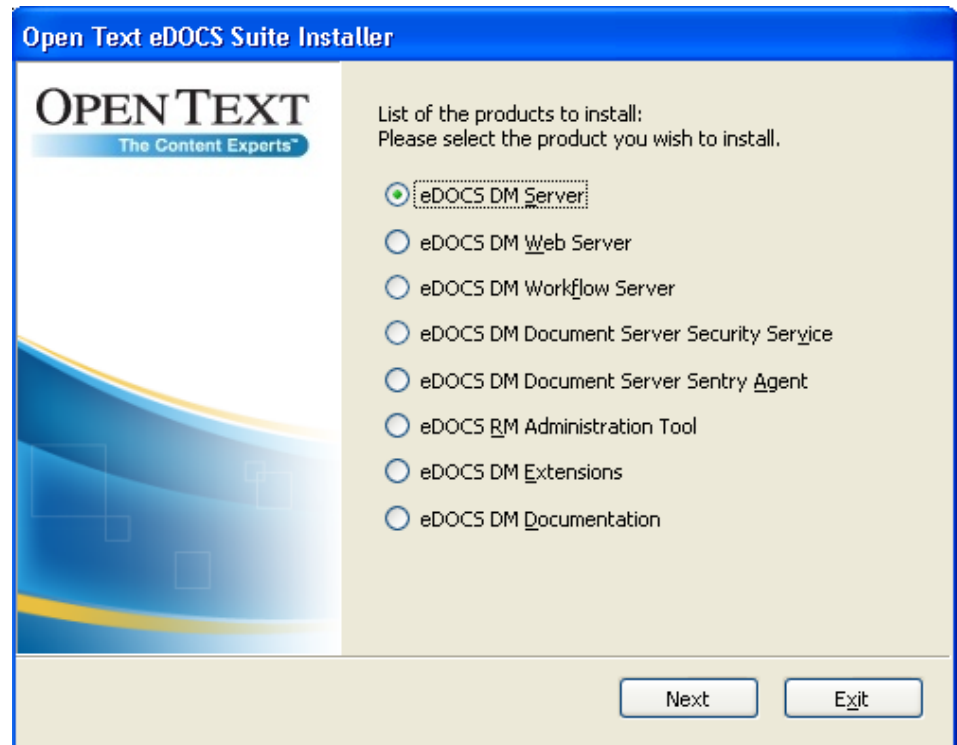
Open Text eDOCS Suite Installer

OPEN TEXT
The Content Experts™

List of the products to install:
Please select the product you wish to install.

eDOCS DM Server
eDOCS DM Web Server
eDOCS DM Workflow Server
eDOCS DM Document Server Security Service
eDOCS DM Document Server Sentry Agent
eDOCS RM Administration Tool
eDOCS DM Extensions
eDOCS DM Documentation

Next
Exit